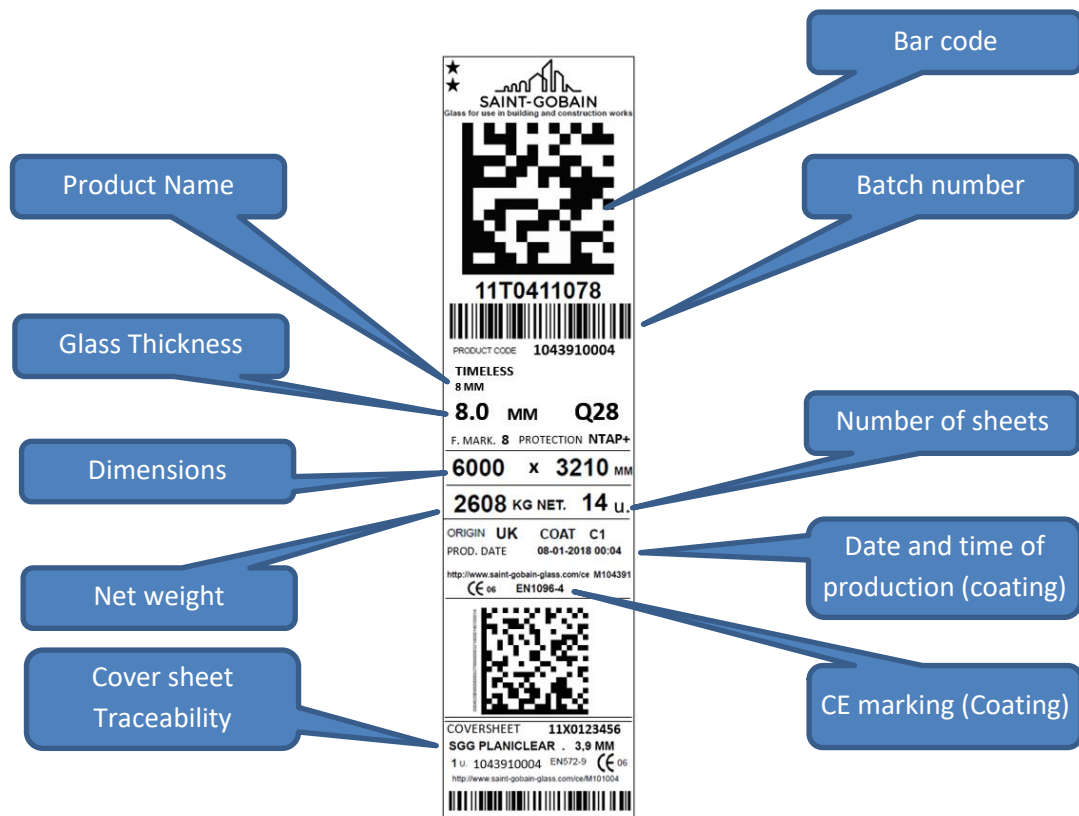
★
★
SAINT-GOBAIN
Glass for use in building and construction works

11T0411078

PRODUCT CODE 1043910004
TIMELESS
8 MM
8.0 MM Q28
F. MARK. 8 PROTECTION NTAP+
6000 x 3210 MM
2608 KG NET. 14 U.
ORIGIN UK COAT C1
PROD. DATE 08-01-2018 00:04
http://www.saint-gobain-glass.com/ce M104391
CE 06 EN1096-4

COVERSHEET 11X0123456
SGG PLANICLEAR . 3,9 MM
1 U. 1043910004 EN572-9 CE 06
http://www.saint-gobain-glass.com/ce/M101004

Bar code

Batch number

Product Name

Glass Thickness

Number of sheets

Dimensions

Date and time of production (coating)

Net weight

Cover sheet Traceability

CE marking (Coating)